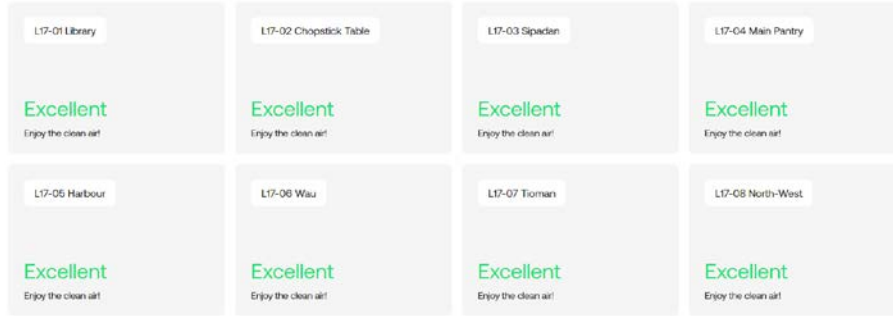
L17-01 Library

Excellent

Enjoy the clean air!

L17-02 Chopstick Table

Excellent

Enjoy the clean air!

L17-03 Sipadan

Excellent

Enjoy the clean air!

L17-04 Main Pantry

Excellent

Enjoy the clean air!

L17-05 Harbour

Excellent

Enjoy the clean air!

L17-06 Wau

Excellent

Enjoy the clean air!

L17-07 Tioman

Excellent

Enjoy the clean air!

L17-08 North-West

Excellent

Enjoy the clean air!